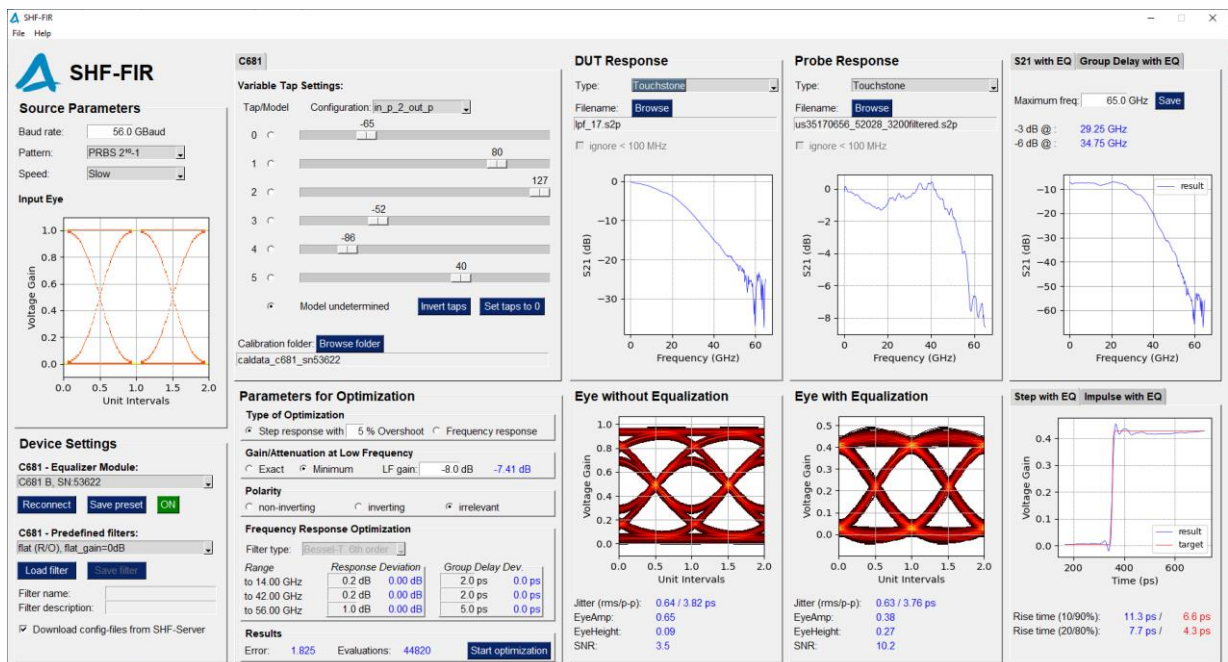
SHF-FIR
File Help

SHF-FIR

Source Parameters
Baud rate: 56.0 GBaud
Pattern: PRBS $2^{15}$-1
Speed: Slow
Input Eye
1.0
0.8
0.6
0.4
0.2
0.0
Voltage Gain
0.0 0.5 1.0 1.5 2.0
Unit Intervals

Device Settings
C681 - Equalizer Module:
C681 B, SN:53622
Reconnect Save preset ON
C681 - Predefined filters:
flat (R/O), flat_gain=0dB
Load filter Save filter
Filter name:
Filter description:
Download config-files from SHF-Server

C681
Variable Tap Settings:
Tap/Model Configuration: in_p_2_out_p
0 -65
1 80
2 127
3 -52
4 -86
5 40
Model undetermined Invert taps Set taps to 0
Calibration folder: Browse folder
caldata_c681_sn53622

Parameters for Optimization
Type of Optimization
Step response with 5 % Overshoot Frequency response
Gain/Attenuation at Low Frequency
Exact Minimum LF gain: -8.0 dB -7.41 dB
Polarity
non-inverting inverting irrelevant
Frequency Response Optimization
Filter type: Bessel-T. 6th order

| Range | Response Deviation | | Group Delay Dev. | |
|---|---|---|---|---|
| to 14.00 GHz | 0.2 dB | 0.00 dB | 2.0 ps | 0.0 ps |
| to 42.00 GHz | 0.2 dB | 0.00 dB | 2.0 ps | 0.0 ps |
| to 56.00 GHz | 1.0 dB | 0.00 dB | 5.0 ps | 0.0 ps |

Results
Error: 1.825 Evaluations: 44820 Start optimization

DUT Response
Type: Touchstone
Filename: Browse
lpf_17.s2p
ignore < 100 MHz
0
−10
−20
−30
S21 (dB)
0 20 40 60
Frequency (GHz)

Probe Response
Type: Touchstone
Filename: Browse
us35170656_52028_3200filtered.s2p
ignore < 100 MHz
0
−2
−4
−6
−8
S21 (dB)
0 20 40 60
Frequency (GHz)

S21 with EQ Group Delay with EQ
Maximum freq: 65.0 GHz Save
-3 dB @ : 29.25 GHz
-6 dB @ : 34.75 GHz
result
−10
−20
−30
−40
−50
−60
S21 (dB)
0 20 40 60
Frequency (GHz)

Eye without Equalization
1.0
0.8
0.6
0.4
0.2
0.0
Voltage Gain
0.0 0.5 1.0 1.5 2.0
Unit Intervals
Jitter (rms/p-p): 0.64 / 3.82 ps
EyeAmp: 0.65
EyeHeight: 0.09
SNR: 3.5

Eye with Equalization
0.5
0.4
0.3
0.2
0.1
0.0
Voltage Gain
0.0 0.5 1.0 1.5 2.0
Unit Intervals
Jitter (rms/p-p): 0.63 / 3.76 ps
EyeAmp: 0.38
EyeHeight: 0.27
SNR: 10.2

Step with EQ Impulse with EQ
0.4
0.3
0.2
0.1
0.0
Voltage Gain
result
target
200 400 600
Time (ps)
Rise time (10/90%): 11.3 ps / 6.6 ps
Rise time (20/80%): 7.7 ps / 4.3 ps